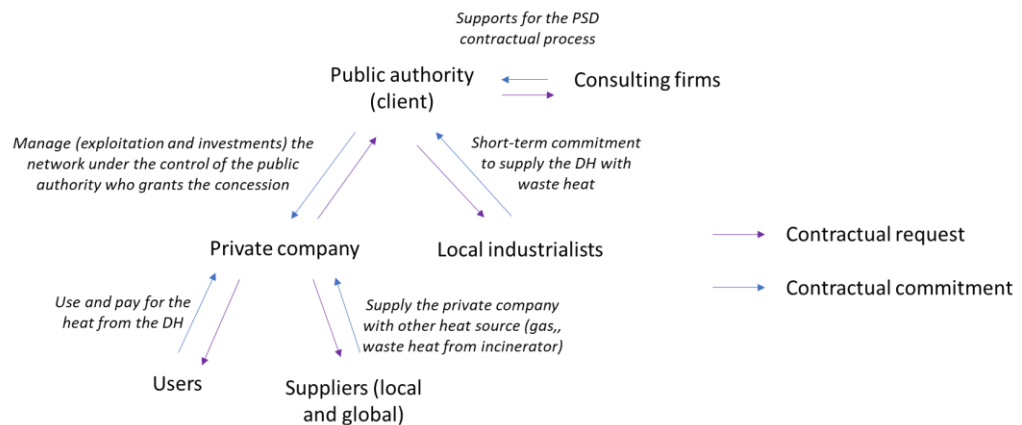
Supports for the PSD contractual process

Public authority (client)

Consulting firms

Manage (exploitation and investments) the network under the control of the public authority who grants the concession

Short-term commitment to supply the DH with waste heat

Private company

Local industrialists

Contractual request

Contractual commitment

Use and pay for the heat from the DH

Supply the private company with other heat source (gas,, waste heat from incinerator)

Users

Suppliers (local and global)